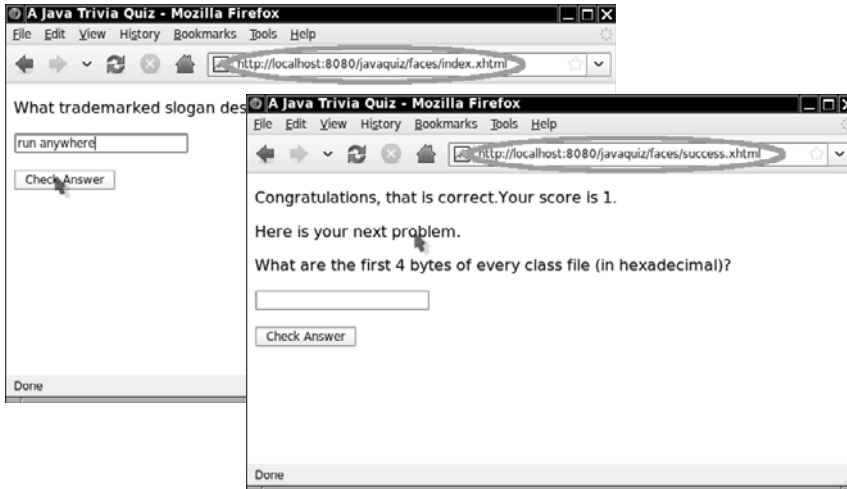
A Java Trivia Quiz - Mozilla Firefox
File Edit View History Bookmarks Tools Help
http://localhost:8080/javaquiz/faces/index.xhtml

What trademarked slogan des

run anywhere

Check Answer

Done

A Java Trivia Quiz - Mozilla Firefox
File Edit View History Bookmarks Tools Help
http://localhost:8080/javaquiz/faces/success.xhtml

Congratulations, that is correct.Your score is 1.

Here is your next problem.

What are the first 4 bytes of every class file (in hexadecimal)?

Check Answer

Done